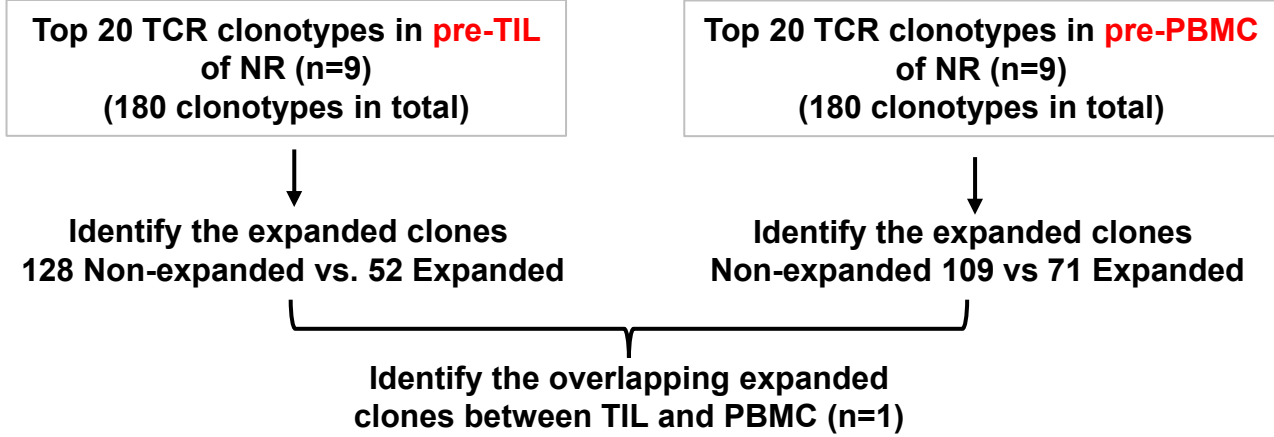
Top 20 TCR clonotypes in pre-TIL of NR (n=9) (180 clonotypes in total)

Top 20 TCR clonotypes in pre-PBMC of NR (n=9) (180 clonotypes in total)

Identify the expanded clones
128 Non-expanded vs. 52 Expanded

Identify the expanded clones
Non-expanded 109 vs 71 Expanded

Identify the overlapping expanded clones between TIL and PBMC (n=1)